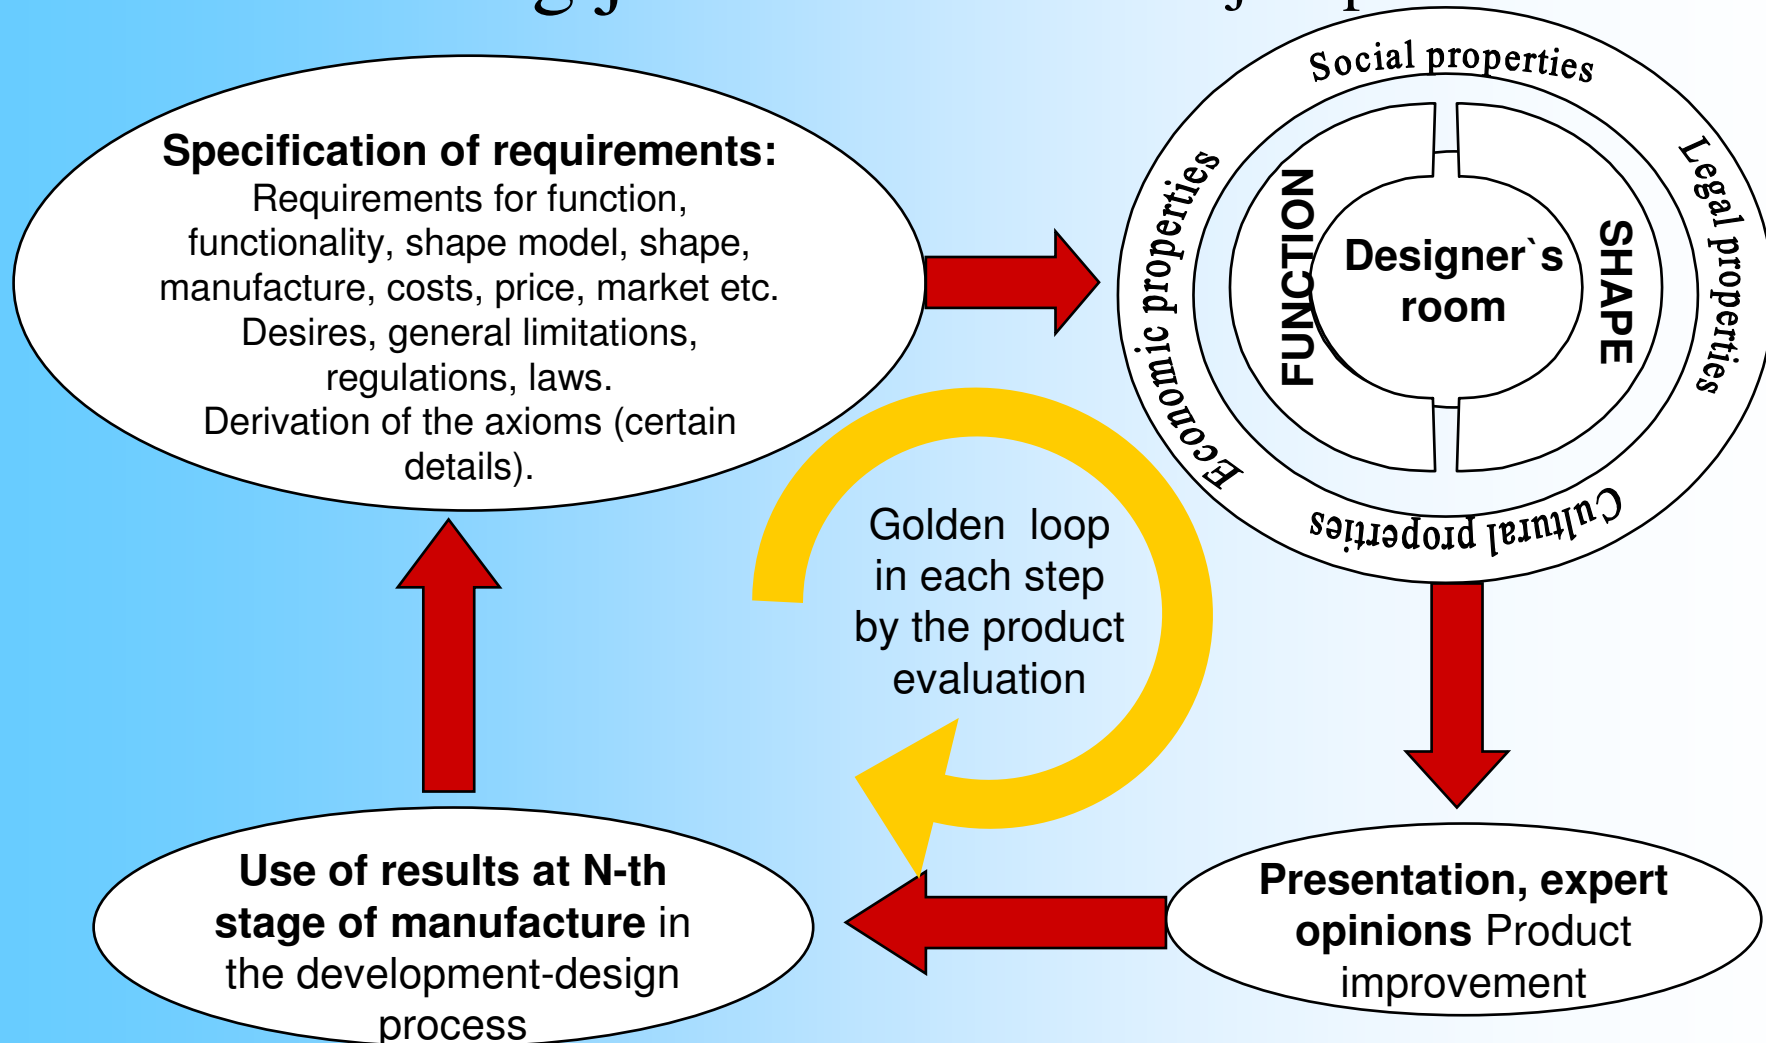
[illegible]

Specification of requirements:
Requirements for function, functionality, shape model, shape, manufacture, costs, price, market etc. Desires, general limitations, regulations, laws. Derivation of the axioms (certain details).

Social properties

Legal properties

Cultural properties

Economic properties

FUNCTION

Designer`s room

SHAPE

Golden loop in each step by the product evaluation

Use of results at N-th stage of manufacture in the development-design process

Presentation, expert opinions Product improvement